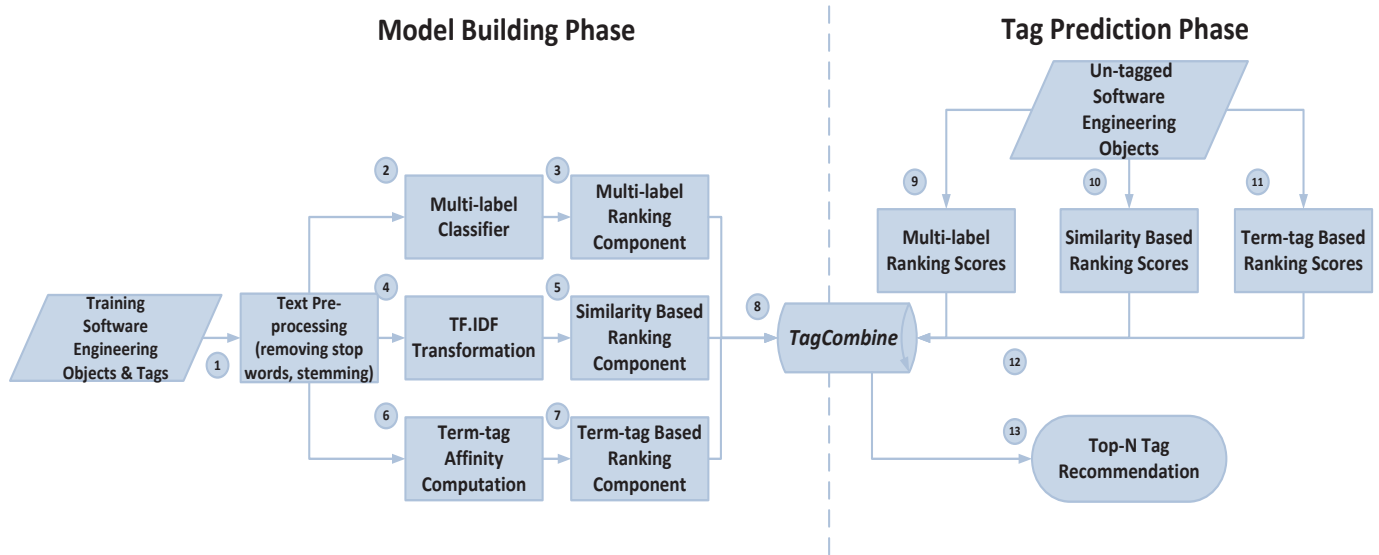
Model Building Phase

Tag Prediction Phase

Training Software Engineering Objects & Tags

1

Text Preprocessing (removing stop words, stemming)

2

Multi-label Classifier

3

Multi-label Ranking Component

4

TF.IDF Transformation

5

Similarity Based Ranking Component

6

Term-tag Affinity Computation

7

Term-tag Based Ranking Component

8

TagCombine

Un-tagged Software Engineering Objects

9

Multi-label Ranking Scores

10

Similarity Based Ranking Scores

11

Term-tag Based Ranking Scores

12

13

Top-N Tag Recommendation